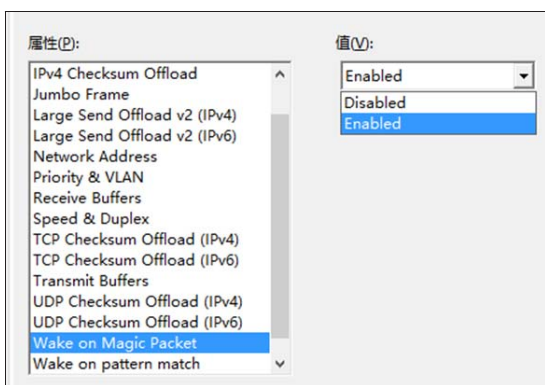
属性(P):

IPv4 Checksum Offload
Jumbo Frame
Large Send Offload v2 (IPv4)
Large Send Offload v2 (IPv6)
Network Address
Priority & VLAN
Receive Buffers
Speed & Duplex
TCP Checksum Offload (IPv4)
TCP Checksum Offload (IPv6)
Transmit Buffers
UDP Checksum Offload (IPv4)
UDP Checksum Offload (IPv6)
Wake on Magic Packet
Wake on pattern match

值(V):

Enabled

Disabled
Enabled